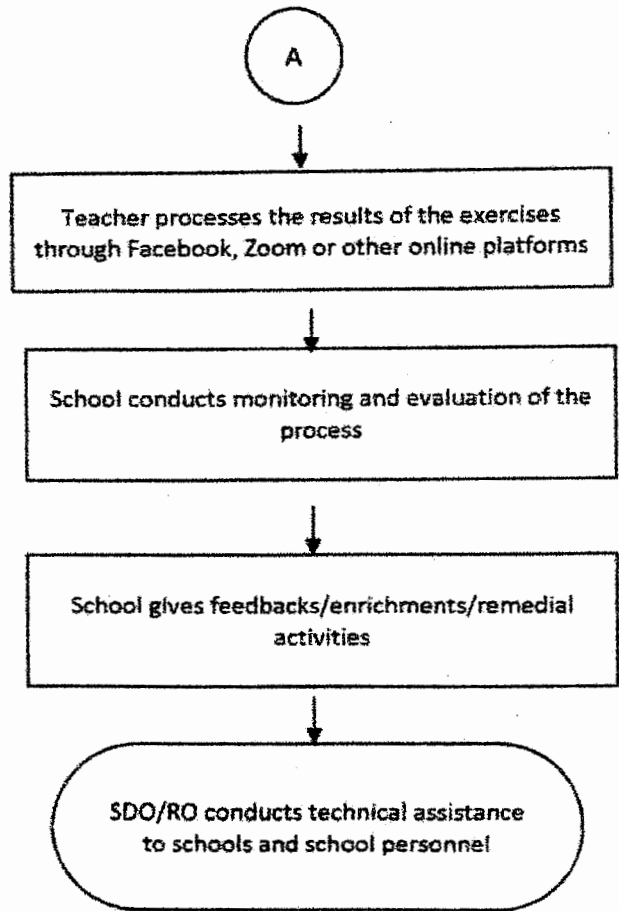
A

Teacher processes the results of the exercises through Facebook, Zoom or other online platforms

School conducts monitoring and evaluation of the process

School gives feedbacks/enrichments/remedial activities

SDO/RO conducts technical assistance to schools and school personnel